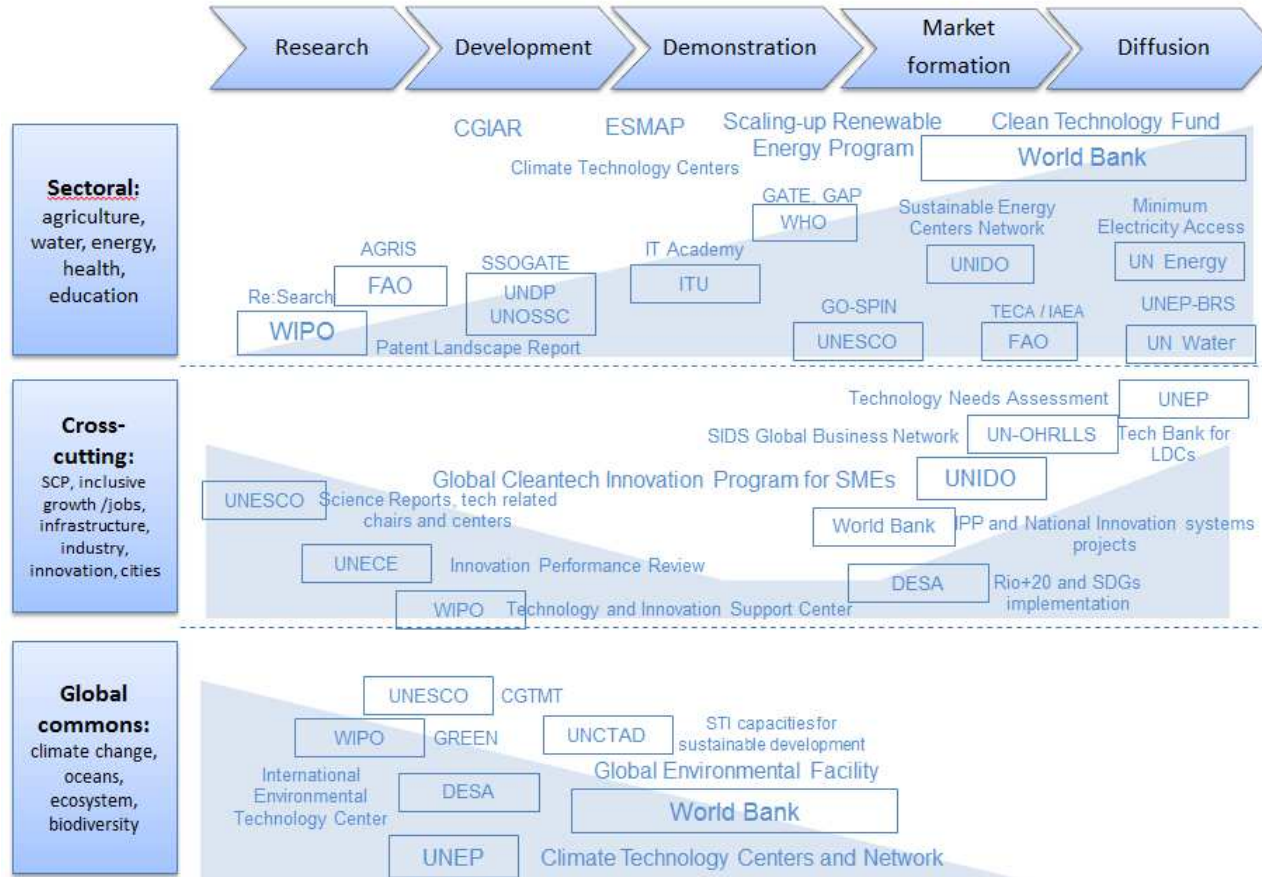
Research
Development
Demonstration
Market formation
Diffusion

Sectoral: agriculture, water, energy, health, education

CGIAR
ESMAP
Scaling-up Renewable Energy Program
Clean Technology Fund
World Bank
Climate Technology Centers
GATE, GAP
WHO
Sustainable Energy Centers Network
Minimum Electricity Access
AGRIS
FAO
SSOGATE
UNDP
UNOSSC
IT Academy
ITU
UNIDO
UN Energy
Re:Search
WIPO
Patent Landscape Report
GO-SPIN
UNESCO
TECA / IAEA
FAO
UNEP-BRS
UN Water

Cross-cutting: SCP, inclusive growth /jobs, infrastructure, industry, innovation, cities

Technology Needs Assessment
UNEP
SIDS Global Business Network
UN-OHRLLS
Tech Bank for LDCs
Global Cleantech Innovation Program for SMEs
UNIDO
UNESCO
Science Reports, tech related chairs and centers
World Bank
IPP and National Innovation systems projects
UNECE
Innovation Performance Review
DESA
Rio+20 and SDGs implementation
WIPO
Technology and Innovation Support Center

Global commons: climate change, oceans, ecosystem, biodiversity

UNESCO
CGTMT
WIPO
GREEN
UNCTAD
STI capacities for sustainable development
International Environmental Technology Center
DESA
Global Environmental Facility
World Bank
UNEP
Climate Technology Centers and Network